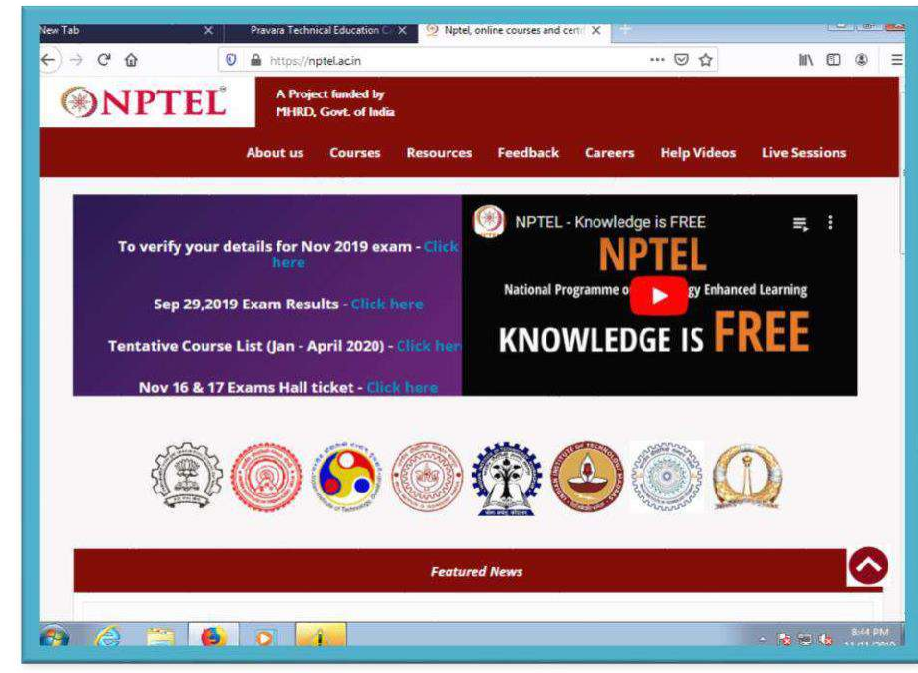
New Tab
Pravara Technical Education C
Nptel, online courses and cert
https://nptel.ac.in

NPTEL
A Project funded by MHRD, Govt. of India

About us Courses Resources Feedback Careers Help Videos Live Sessions

To verify your details for Nov 2019 exam - Click here

Sep 29,2019 Exam Results - Click here

Tentative Course List (Jan - April 2020) - Click her

Nov 16 & 17 Exams Hall ticket - Click here

NPTEL - Knowledge is FREE
NPTEL
National Programme o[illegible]gy Enhanced Learning
KNOWLEDGE IS FREE

Featured News

8:44 PM
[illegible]